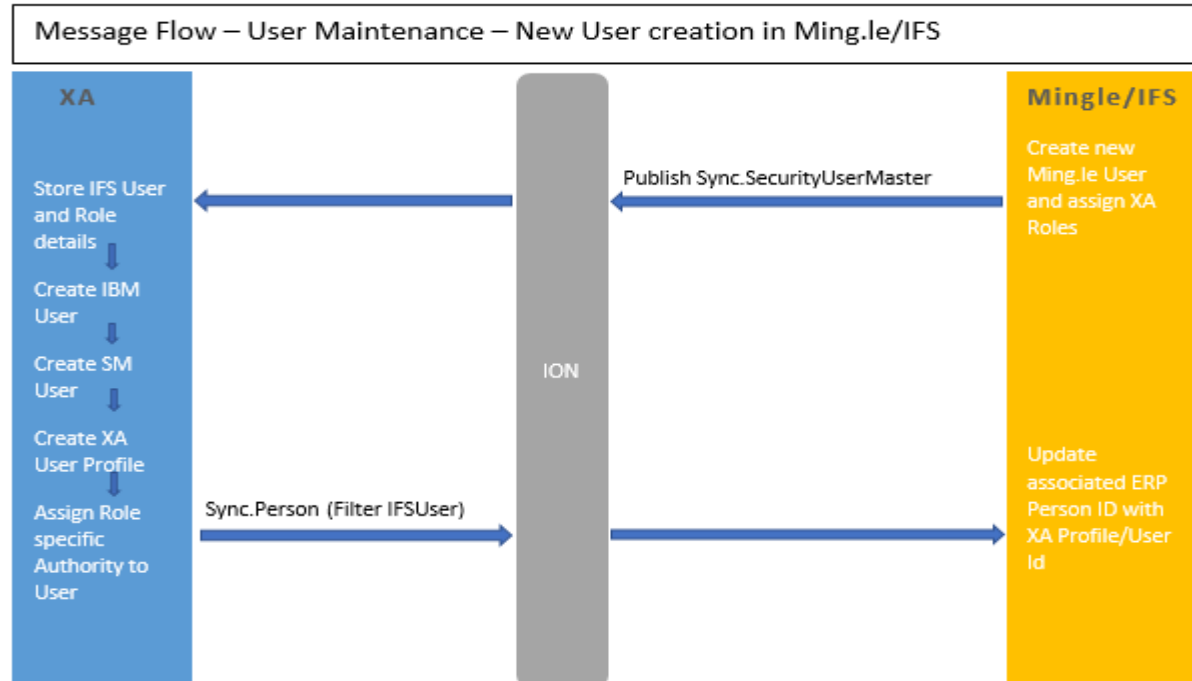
Message Flow – User Maintenance – New User creation in Ming.le/IFS

XA

Store IFS User and Role details

Create IBM User

Create SM User

Create XA User Profile

Assign Role specific Authority to User

Sync.Person (Filter IFSUser)

ION

Publish Sync.SecurityUserMaster

Mingle/IFS

Create new Ming.le User and assign XA Roles

Update associated ERP Person ID with XA Profile/User Id